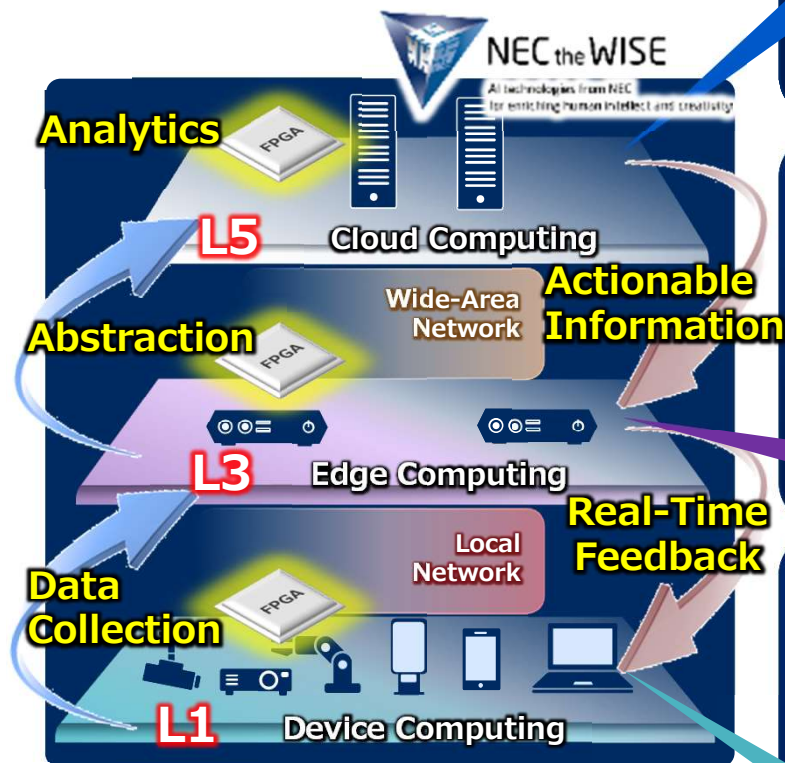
NEC the WISE
AI technologies from NEC for enriching human intellect and creativity

Analytics
FPGA
L5
Cloud Computing
Wide-Area Network
Actionable Information
Abstraction
FPGA
L3
Edge Computing
Real-Time Feedback
Local Network
Data Collection
FPGA
L1
Device Computing